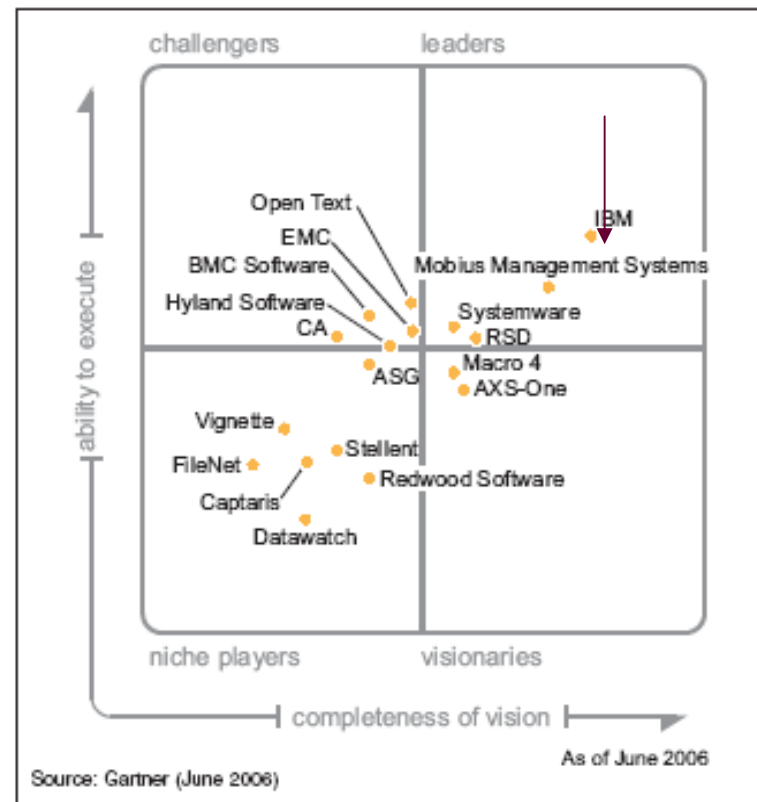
challengers

leaders

ability to execute

Open Text
EMC
BMC Software
Hyland Software
CA
ASG

IBM
Mobius Management Systems
Systemware
RSD
Macro 4
AXS-One

Vignette
FileNet
Captaris
Datawatch
Stellent
Redwood Software

niche players

visionaries

completeness of vision

As of June 2006

Source: Gartner (June 2006)